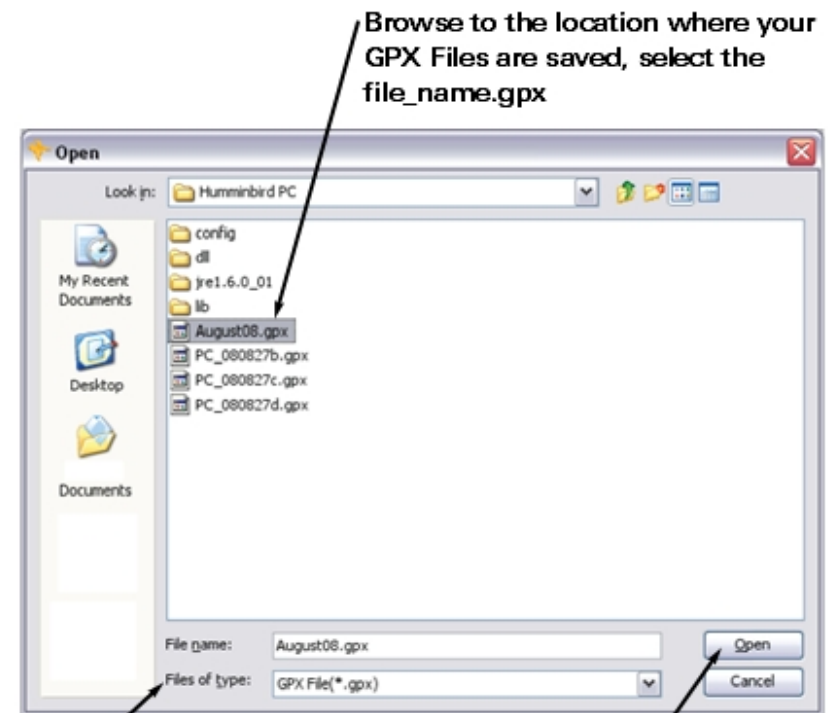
Browse to the location where your GPX Files are saved, select the file_name.gpx

Open

Look in: Humminbird PC

My Recent Documents

Desktop

Documents

config
dll
jre1.6.0_01
lib
August08.gpx
PC_080827b.gpx
PC_080827c.gpx
PC_080827d.gpx

File name: August08.gpx

Files of type: GPX File(*.gpx)

Open

Cancel